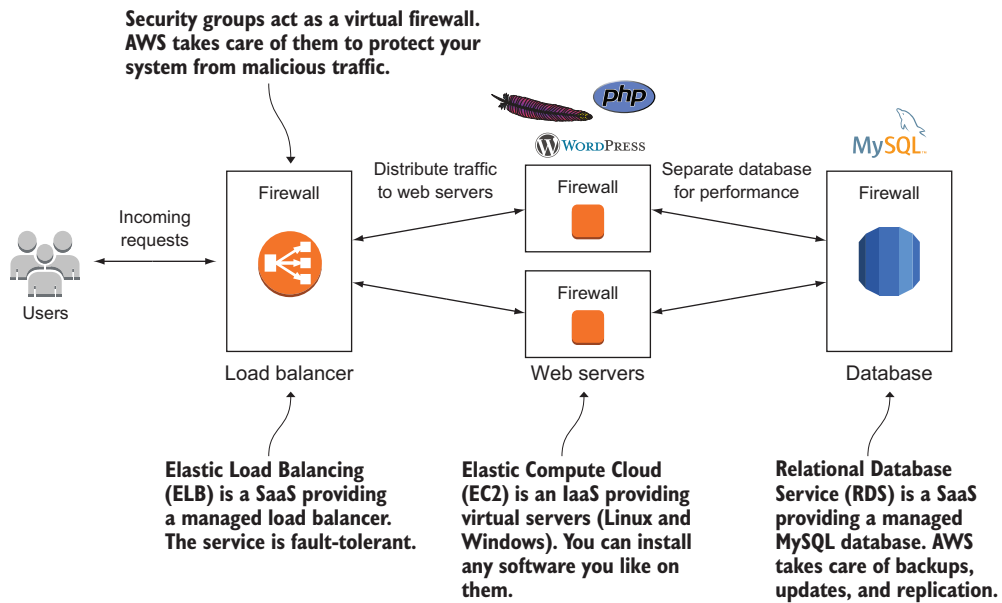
Security groups act as a virtual firewall. AWS takes care of them to protect your system from malicious traffic.

php

WordPress

MySQL

Incoming requests

Distribute traffic to web servers

Separate database for performance

Firewall

Firewall

Firewall

Firewall

Users

Load balancer

Web servers

Database

Elastic Load Balancing (ELB) is a SaaS providing a managed load balancer. The service is fault-tolerant.

Elastic Compute Cloud (EC2) is an IaaS providing virtual servers (Linux and Windows). You can install any software you like on them.

Relational Database Service (RDS) is a SaaS providing a managed MySQL database. AWS takes care of backups, updates, and replication.